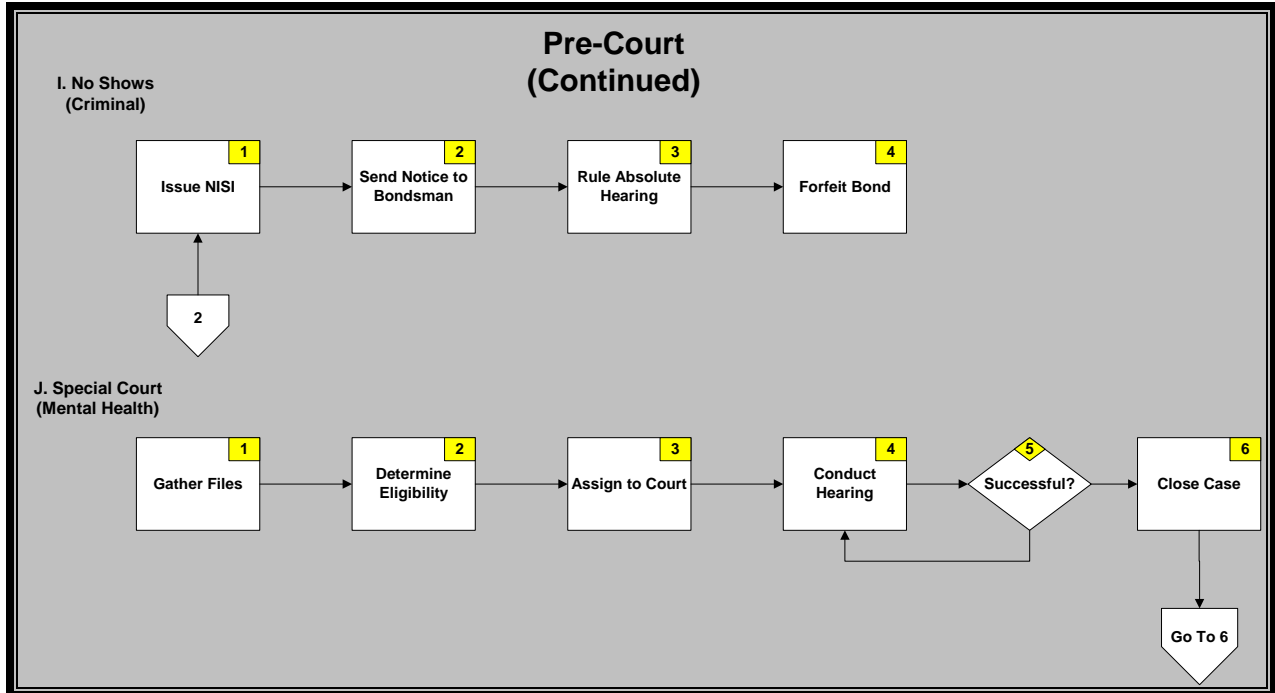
Pre-Court
(Continued)

I. No Shows
(Criminal)

1
Issue NISI

2
Send Notice to Bondsman

3
Rule Absolute Hearing

4
Forfeit Bond

2

J. Special Court
(Mental Health)

1
Gather Files

2
Determine Eligibility

3
Assign to Court

4
Conduct Hearing

5
Successful?

6
Close Case

Go To 6